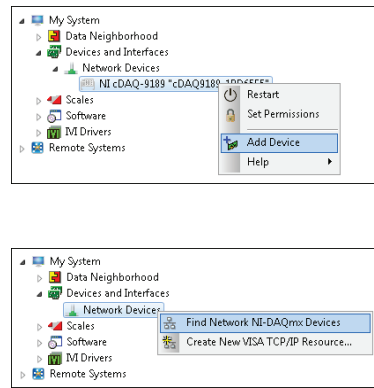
My System
Data Neighborhood
Devices and Interfaces
Network Devices
NI cDAQ-9189 "cDAQ9189-1DD6F55"
Scales
Software
IVI Drivers
Remote Systems

Restart
Set Permissions
Add Device
Help

My System
Data Neighborhood
Devices and Interfaces
Network Devices
Scales
Software
IVI Drivers
Remote Systems

Find Network NI-DAQmx Devices
Create New VISA TCP/IP Resource...